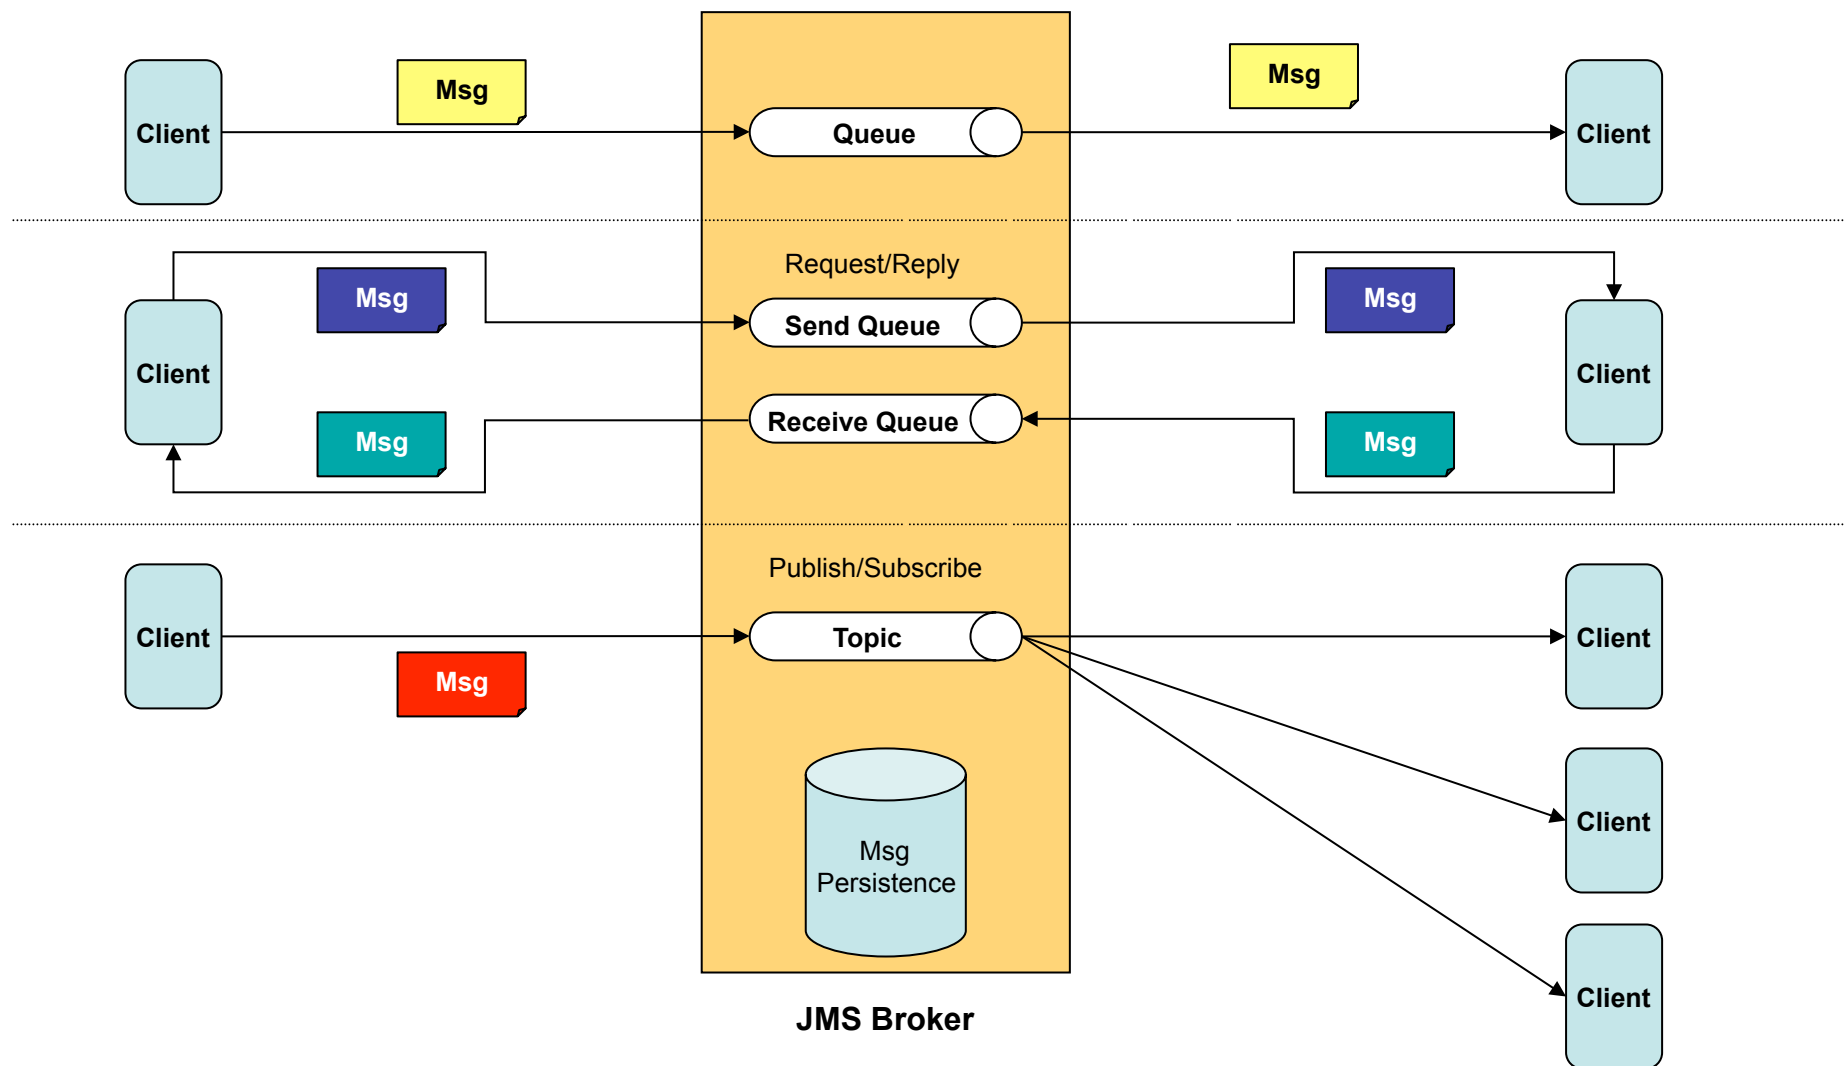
Client

Msg

Queue

Msg

Client

Request/Reply

Client

Msg

Send Queue

Msg

Client

Msg

Receive Queue

Msg

Publish/Subscribe

Client

Topic

Client

Msg

Client

Msg Persistence

Client

JMS Broker